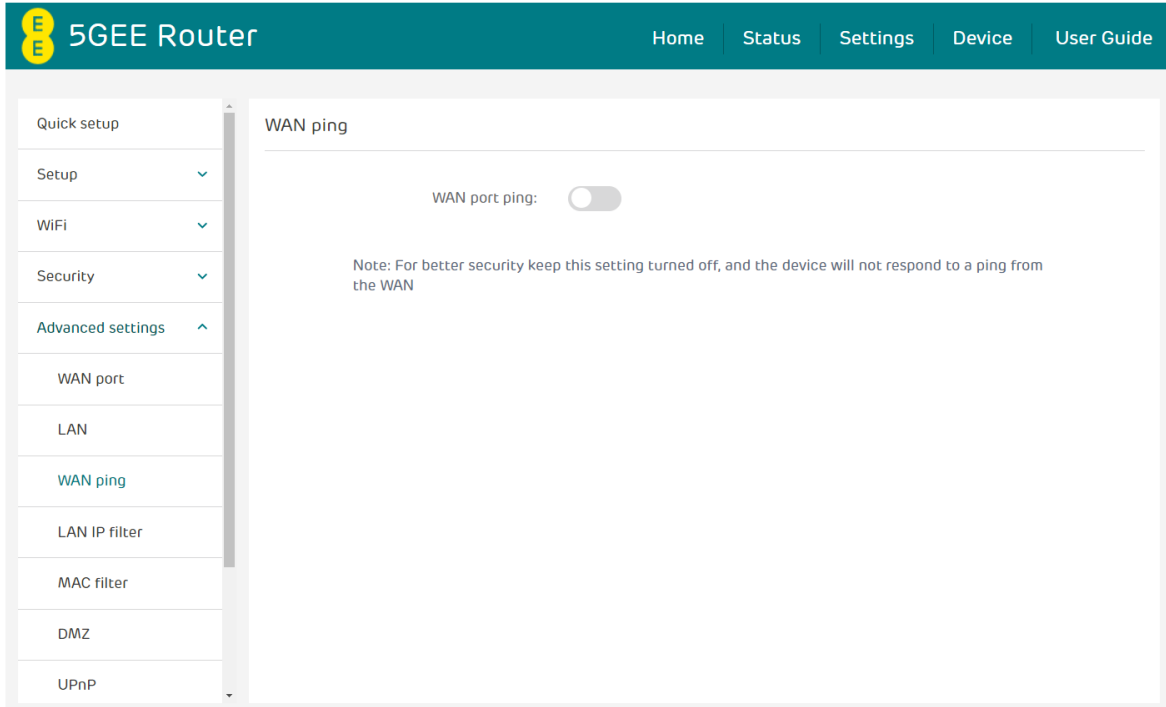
EE 5GEE Router

Home Status Settings Device User Guide

Quick setup
Setup
WiFi
Security
Advanced settings
WAN port
LAN
WAN ping
LAN IP filter
MAC filter
DMZ
UPnP

WAN ping

WAN port ping:

Note: For better security keep this setting turned off, and the device will not respond to a ping from the WAN